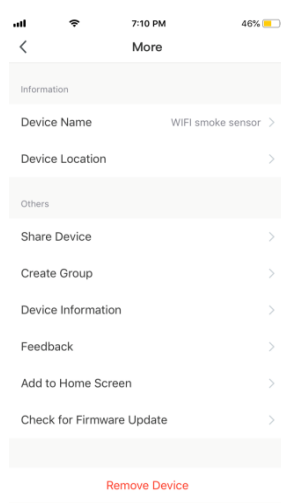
7:10 PM
46%

<
More

Information

Device Name
WIFI smoke sensor >

Device Location
>

Others

Share Device
>

Create Group
>

Device Information
>

Feedback
>

Add to Home Screen
>

Check for Firmware Update
>

Remove Device